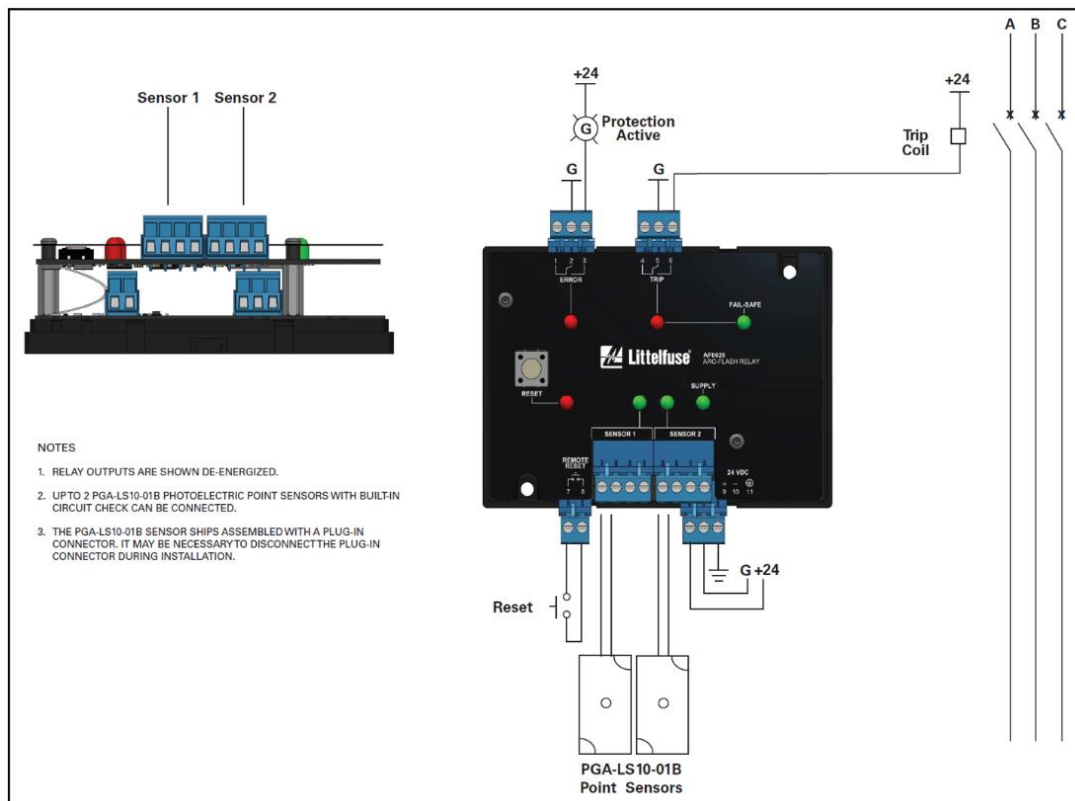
Sensor 1 Sensor 2

+24

G Protection Active

+24

Trip Coil

A B C

G

G

1 2 3
ERROR

4 5 6
TRIP

FAIL-SAFE

Littelfuse

AF0025
ARC-FLASH RELAY

SUPPLY

RESET

SENSOR 1

SENSOR 2

REMOTE RESET
7 8

24 VDC
+ −
9 10 11

G +24

Reset

PGA-LS10-01B
Point Sensors

NOTES

1. RELAY OUTPUTS ARE SHOWN DE-ENERGIZED.

2. UPTO 2 PGA-LS10-01B PHOTOELECTRIC POINT SENSORS WITH BUILT-IN CIRCUIT CHECK CAN BE CONNECTED.

3. THE PGA-LS10-01B SENSOR SHIPS ASSEMBLED WITH A PLUG-IN CONNECTOR. IT MAY BE NECESSARY TO DISCONNECT THE PLUG-IN CONNECTOR DURING INSTALLATION.